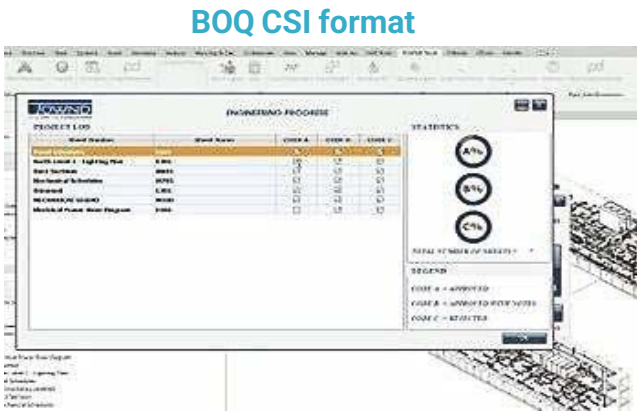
BOQ CSI format

ENGINEERING PROGRESS

PROJECT LOG

| Sheet Number | Sheet Name | CODE A | CODE B | CODE C |
|---|---|---|---|---|
| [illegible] | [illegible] | | | |
| North Level 1 - Lighting Plan | E101 | | | |
| Duct Section | M601 | | | |
| Mechanical Schedules | M701 | | | |
| Unnamed | E301 | | | |
| MECHANICAL LEGEND | M001 | | | |
| Electrical Power Riser Diagram | E001 | | | |

STATISTICS

A%

B%

C%

TOTAL NUMBER OF SHEETS : 7

LEGEND

CODE A = APPROVED

CODE B = APPROVED WITH NOTES

CODE C = REJECTED

OK